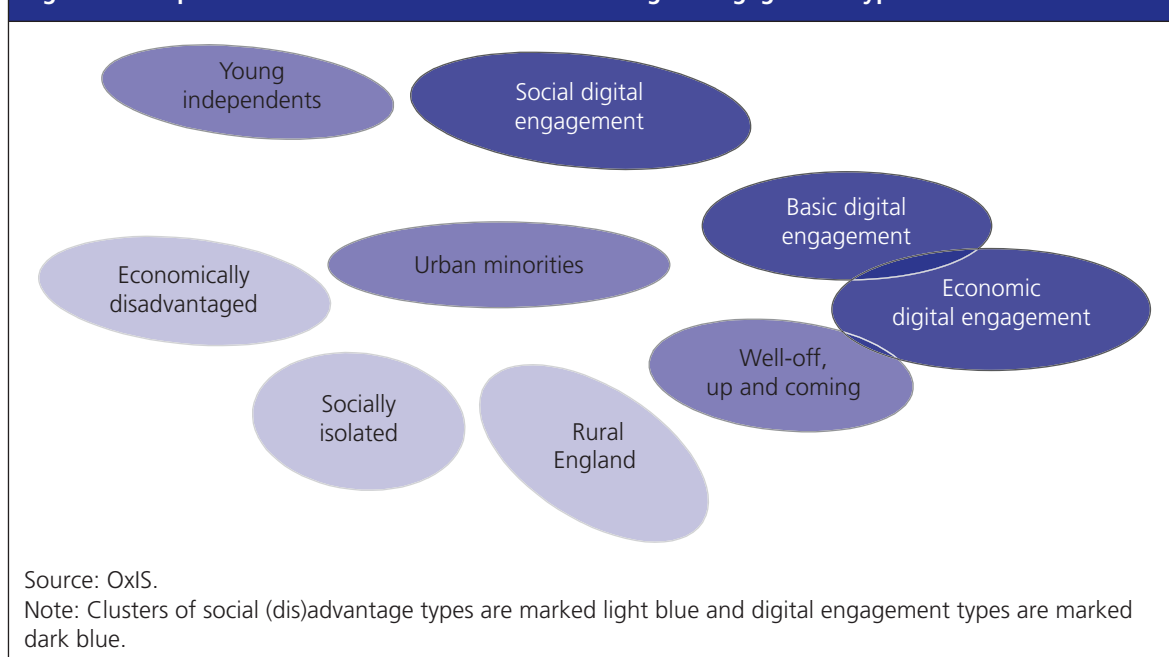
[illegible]

Young independents

Social digital engagement

Basic digital engagement

Economically disadvantaged

Urban minorities

Economic digital engagement

Well-off, up and coming

Socially isolated

Rural England

Source: OxIS.
Note: Clusters of social (dis)advantage types are marked light blue and digital engagement types are marked dark blue.